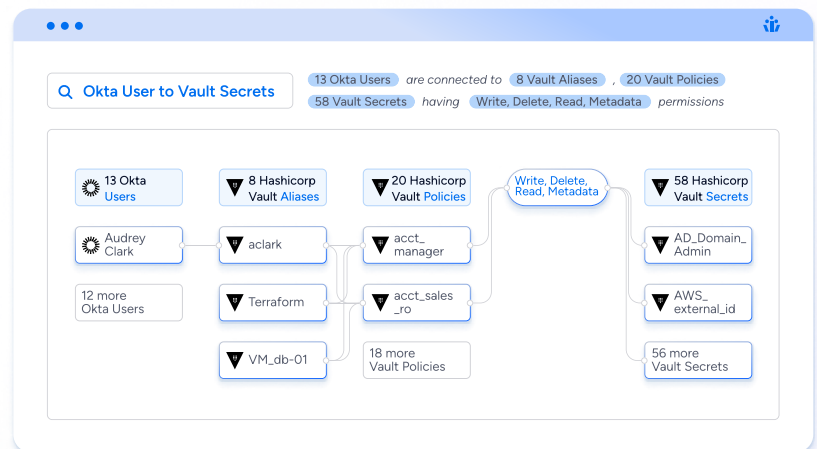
Okta User to Vault Secrets

13 Okta Users are connected to 8 Vault Aliases , 20 Vault Policies 58 Vault Secrets having Write, Delete, Read, Metadata permissions

13 Okta Users

8 Hashicorp Vault Aliases

20 Hashicorp Vault Policies

Write, Delete, Read, Metadata

58 Hashicorp Vault Secrets

Audrey Clark

aclark

acct_ manager

AD_Domain_ Admin

12 more Okta Users

Terraform

acct_sales _ro

AWS_ external_id

VM_db-01

18 more Vault Policies

56 more Vault Secrets